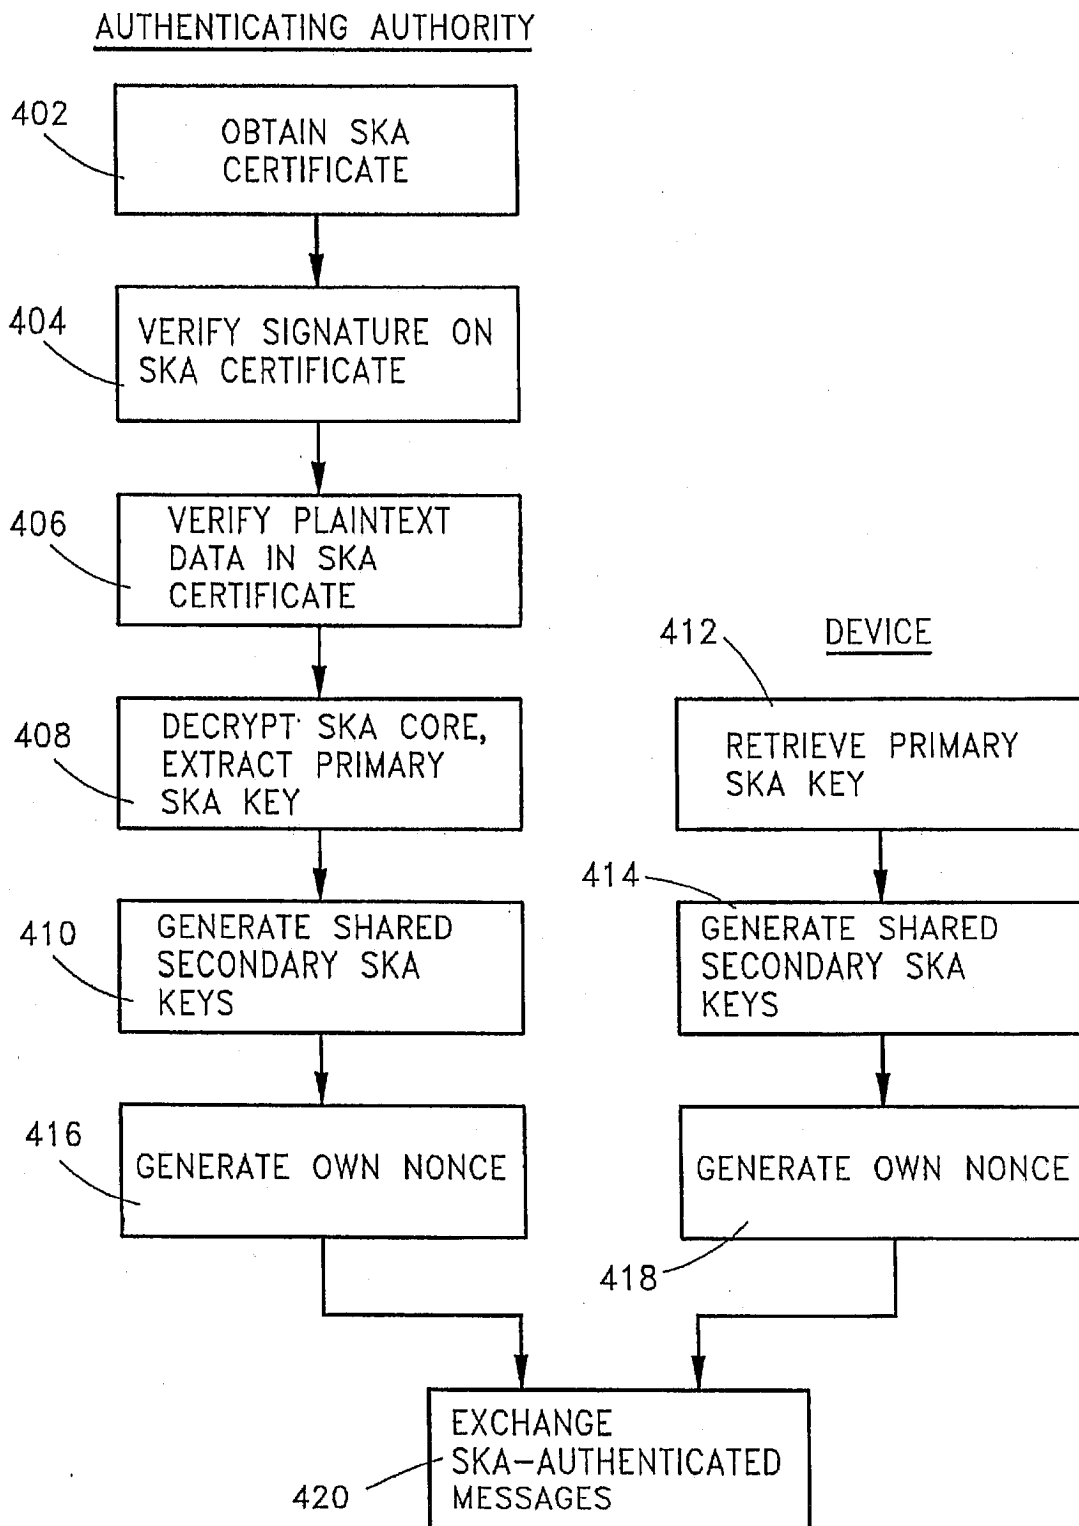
AUTHENTICATING AUTHORITY

402
OBTAIN SKA CERTIFICATE

404
VERIFY SIGNATURE ON SKA CERTIFICATE

406
VERIFY PLAINTEXT DATA IN SKA CERTIFICATE

408
DECRYPT SKA CORE, EXTRACT PRIMARY SKA KEY

410
GENERATE SHARED SECONDARY SKA KEYS

416
GENERATE OWN NONCE

412
DEVICE

RETRIEVE PRIMARY SKA KEY

414
GENERATE SHARED SECONDARY SKA KEYS

GENERATE OWN NONCE
418

420
EXCHANGE SKA–AUTHENTICATED MESSAGES